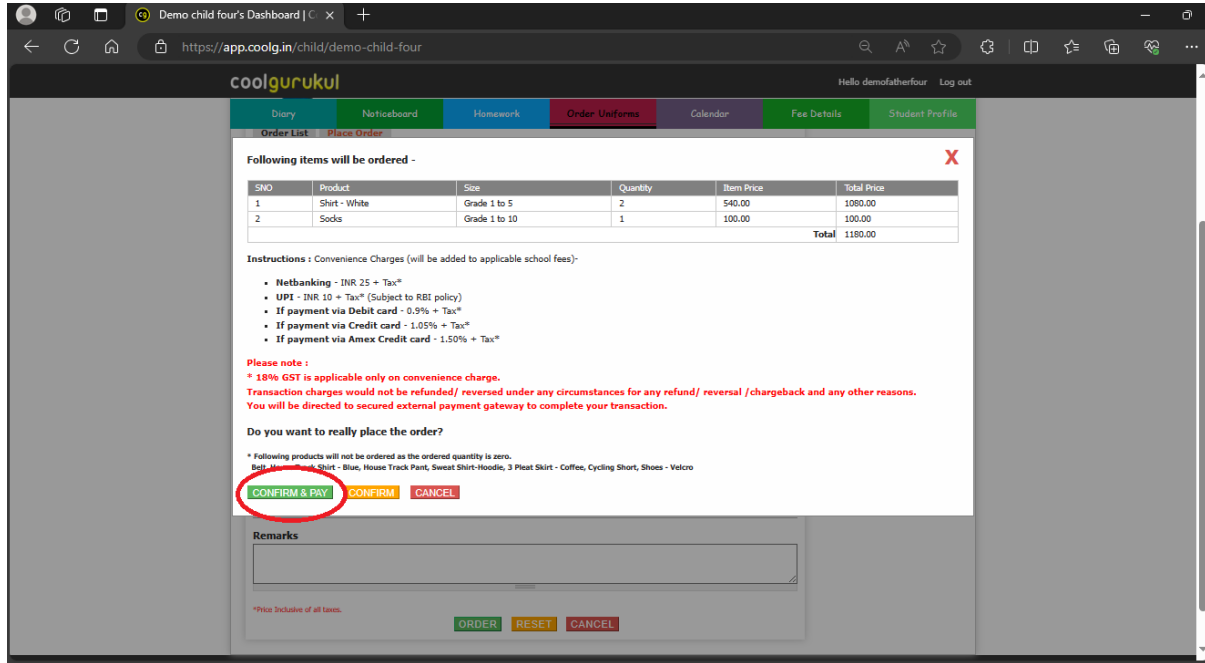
Demo child four's Dashboard | C ×

https://app.coolg.in/child/demo-child-four

coolgurukul

Hello demofatherfour Log out

Diary Noticeboard Homework Order Uniforms Calendar Fee Details Student Profile

Order List Place Order

Following items will be ordered -

X

| SNO | Product | Size | Quantity | Item Price | Total Price |
|---|---|---|---|---|---|
| 1 | Shirt - White | Grade 1 to 5 | 2 | 540.00 | 1080.00 |
| 2 | Socks | Grade 1 to 10 | 1 | 100.00 | 100.00 |
| | | | | Total | 1180.00 |

Instructions : Convenience Charges (will be added to applicable school fees)-

- Netbanking - INR 25 + Tax*
- UPI - INR 10 + Tax* (Subject to RBI policy)
- If payment via Debit card - 0.9% + Tax*
- If payment via Credit card - 1.05% + Tax*
- If payment via Amex Credit card - 1.50% + Tax*

Please note :
* 18% GST is applicable only on convenience charge.
Transaction charges would not be refunded/ reversed under any circumstances for any refund/ reversal /chargeback and any other reasons.
You will be directed to secured external payment gateway to complete your transaction.

Do you want to really place the order?

* Following products will not be ordered as the ordered quantity is zero.
Belt, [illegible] Shirt - Blue, House Track Pant, Sweat Shirt-Hoodie, 3 Pleat Skirt - Coffee, Cycling Short, Shoes - Velcro

CONFIRM & PAY CONFIRM CANCEL

Remarks

*Price Inclusive of all taxes.

ORDER RESET CANCEL